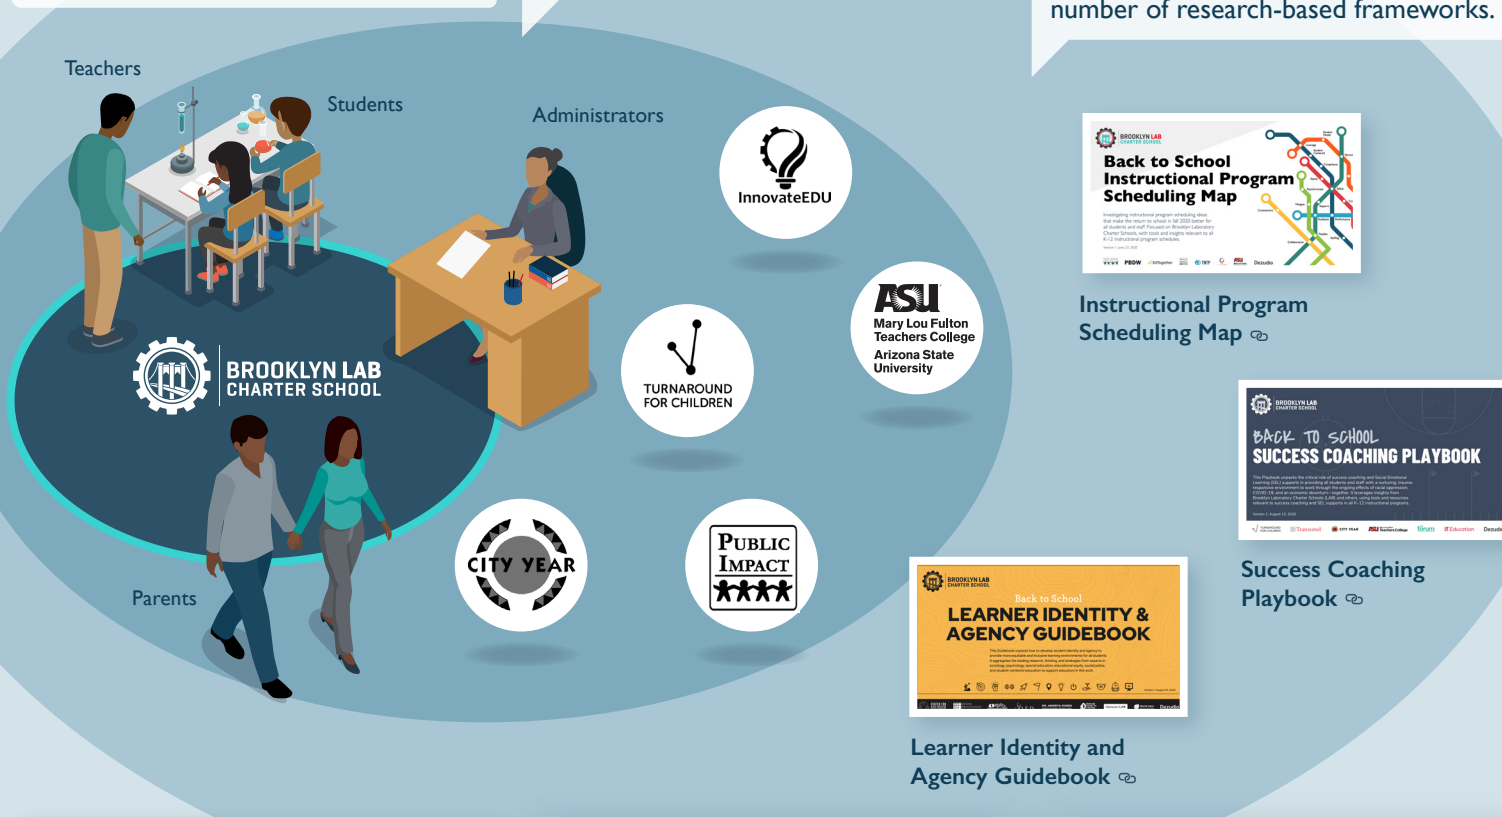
number of research-based frameworks.

Teachers

Students

Administrators

BROOKLYN LAB CHARTER SCHOOL

Parents

InnovateEDU

ASU Mary Lou Fulton Teachers College Arizona State University

TURNAROUND FOR CHILDREN

CITY YEAR

PUBLIC IMPACT

BROOKLYN LAB CHARTER SCHOOL

Back to School Instructional Program Scheduling Map

Instructional Program Scheduling Map

BROOKLYN LAB CHARTER SCHOOL

BACK TO SCHOOL SUCCESS COACHING PLAYBOOK

Success Coaching Playbook

BROOKLYN LAB CHARTER SCHOOL

Back to School

LEARNER IDENTITY & AGENCY GUIDEBOOK

Learner Identity and Agency Guidebook